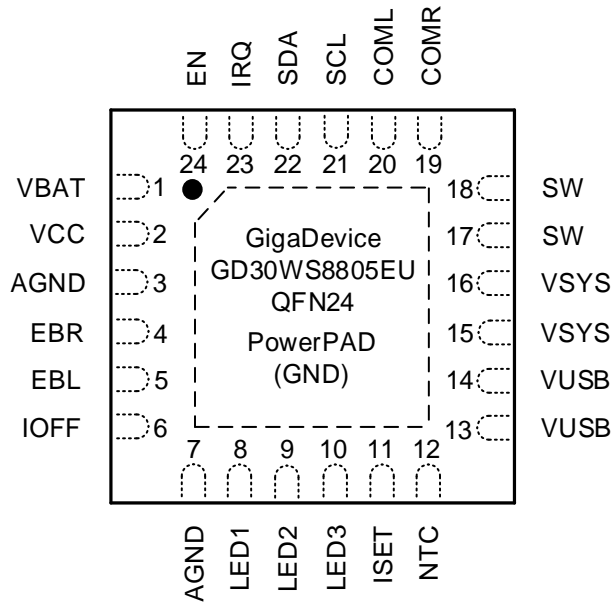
EN IRQ SDA SCL COML COMR

24 23 22 21 20 19

VBAT 1
VCC 2
AGND 3
EBR 4
EBL 5
IOFF 6

18 SW
17 SW
16 VSYS
15 VSYS
14 VUSB
13 VUSB

GigaDevice
GD30WS8805EU
QFN24

PowerPAD
(GND)

7 8 9 10 11 12

AGND LED1 LED2 LED3 ISET NTC